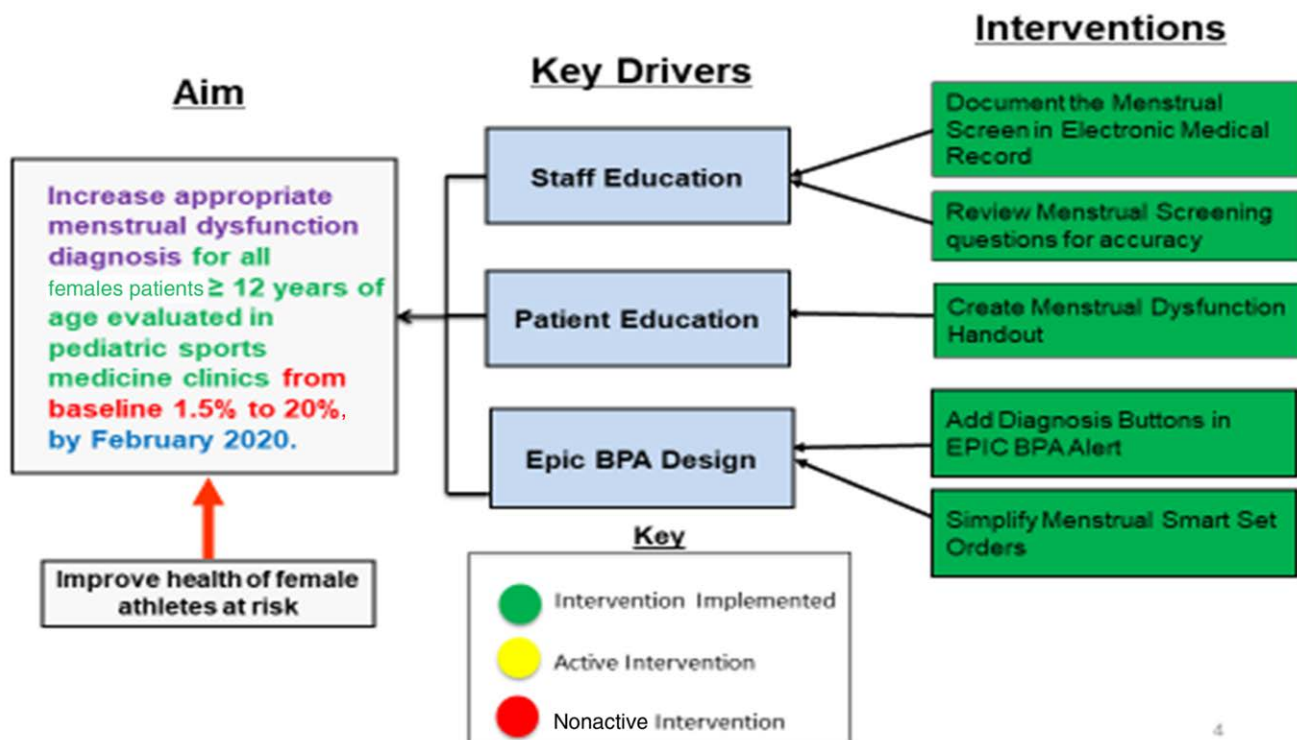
Aim

Increase appropriate menstrual dysfunction diagnosis for all females patients ≥ 12 years of age evaluated in pediatric sports medicine clinics from baseline 1.5% to 20%, by February 2020.

Improve health of female athletes at risk

Key Drivers

Staff Education

Patient Education

Epic BPA Design

Interventions

Document the Menstrual Screen in Electronic Medical Record

Review Menstrual Screening questions for accuracy

Create Menstrual Dysfunction Handout

Add Diagnosis Buttons in EPIC BPA Alert

Simplify Menstrual Smart Set Orders

Key

Intervention Implemented

Active Intervention

Nonactive Intervention

4